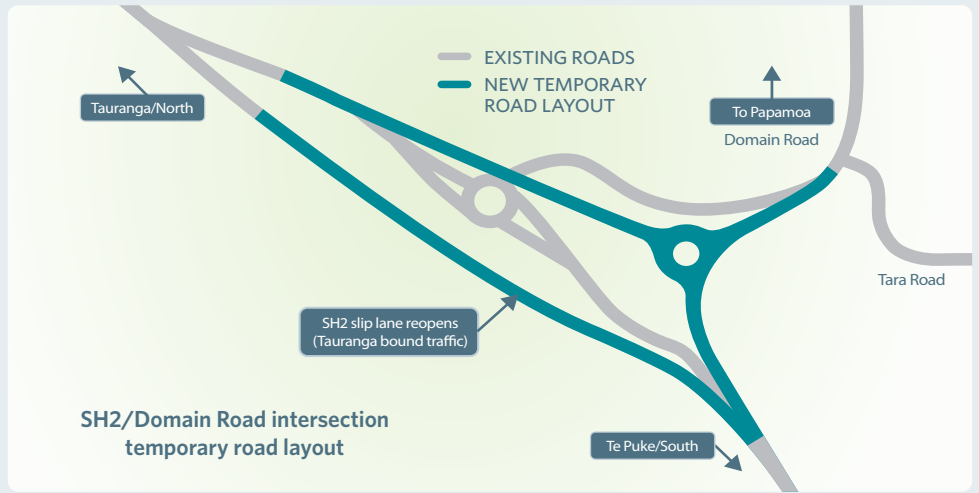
EXISTING ROADS
NEW TEMPORARY ROAD LAYOUT

Tauranga/North

To Papamoa

Domain Road

Tara Road

SH2 slip lane reopens (Tauranga bound traffic)

SH2/Domain Road intersection temporary road layout

Te Puke/South